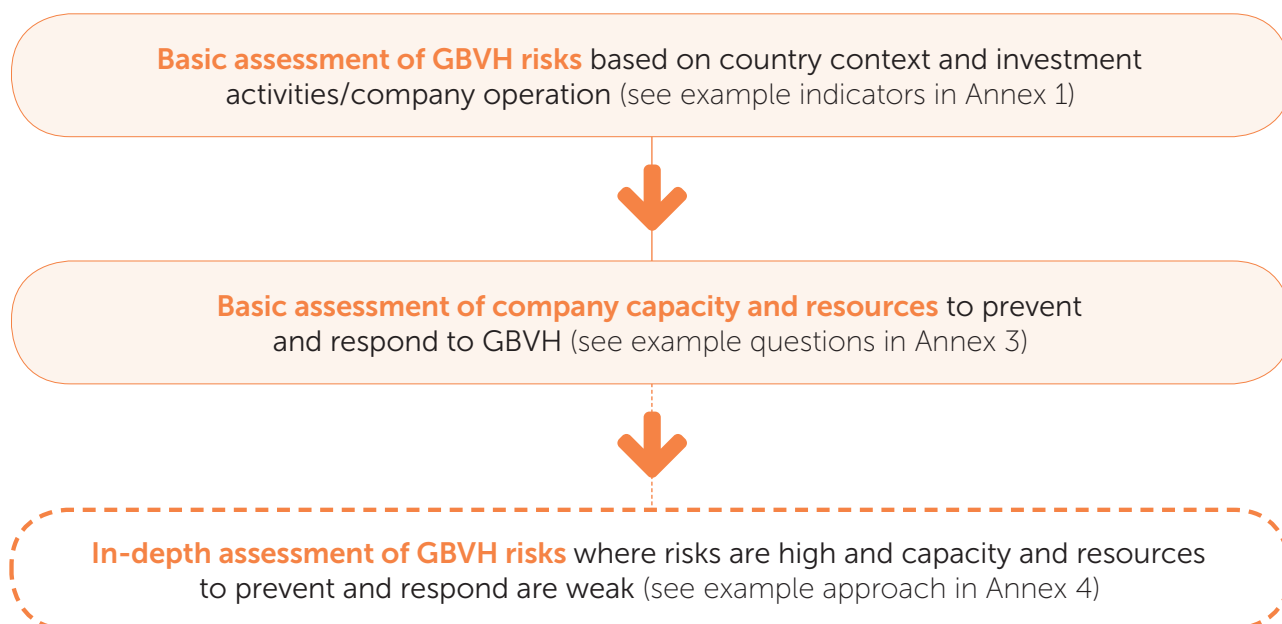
Basic assessment of GBVH risks based on country context and investment activities/company operation (see example indicators in Annex 1)

Basic assessment of company capacity and resources to prevent and respond to GBVH (see example questions in Annex 3)

In-depth assessment of GBVH risks where risks are high and capacity and resources to prevent and respond are weak (see example approach in Annex 4)